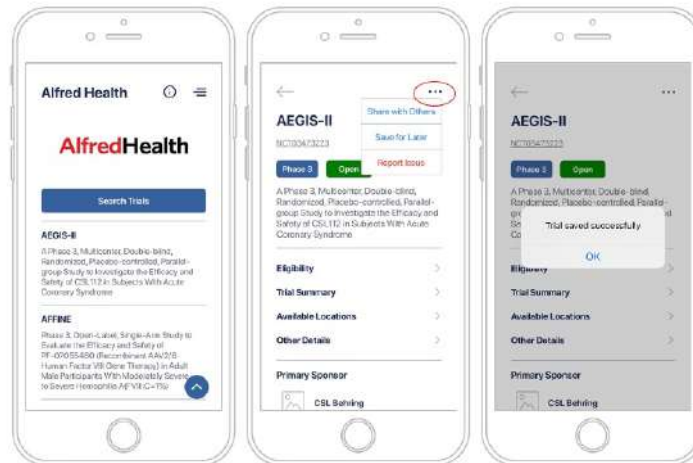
Alfred Health

AlfredHealth

Search Trials

AEGIS-II

A Phase 3, Multicenter, Double-blind, Randomized, Placebo-controlled, Parallel-group Study to Investigate the Efficacy and Safety of CSL112 in Subjects With Acute Coronary Syndrome

AFFINE

Phase 3, Open-Label, Single-Arm Study to Evaluate the Efficacy and Safety of PF-07055480 (Recombinant AAV2/6 Human Factor VIII Gene Therapy) in Adult Male Participants With Moderately Severe to Severe Hemophilia A (FVIII:C≤1%)

AEGIS-II

NCT03473223

Phase 3 Open

Share with Others

Save for Later

Report Issue

A Phase 3, Multicenter, Double-blind, Randomized, Placebo-controlled, Parallel-group Study to Investigate the Efficacy and Safety of CSL112 in Subjects With Acute Coronary Syndrome

Eligibility

Trial Summary

Available Locations

Other Details

Primary Sponsor

CSL Behring

AEGIS-II

NCT03473223

Phase 3 Open

A Phase 3, Multicenter, Double-blind, Randomized, Placebo-controlled, Parallel-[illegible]

Trial saved successfully

OK

Eligibility

Trial Summary

Available Locations

Other Details

Primary Sponsor

CSL Behring